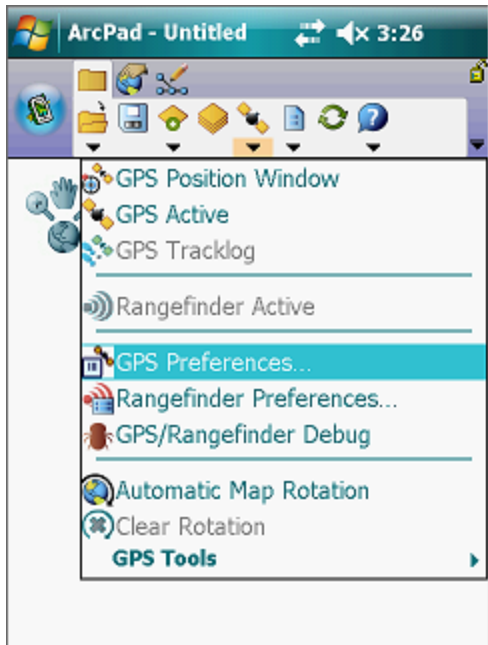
ArcPad - Untitled 3:26

GPS Position Window
GPS Active
GPS Tracklog

Rangefinder Active

GPS Preferences...
Rangefinder Preferences...
GPS/Rangefinder Debug

Automatic Map Rotation
Clear Rotation
GPS Tools